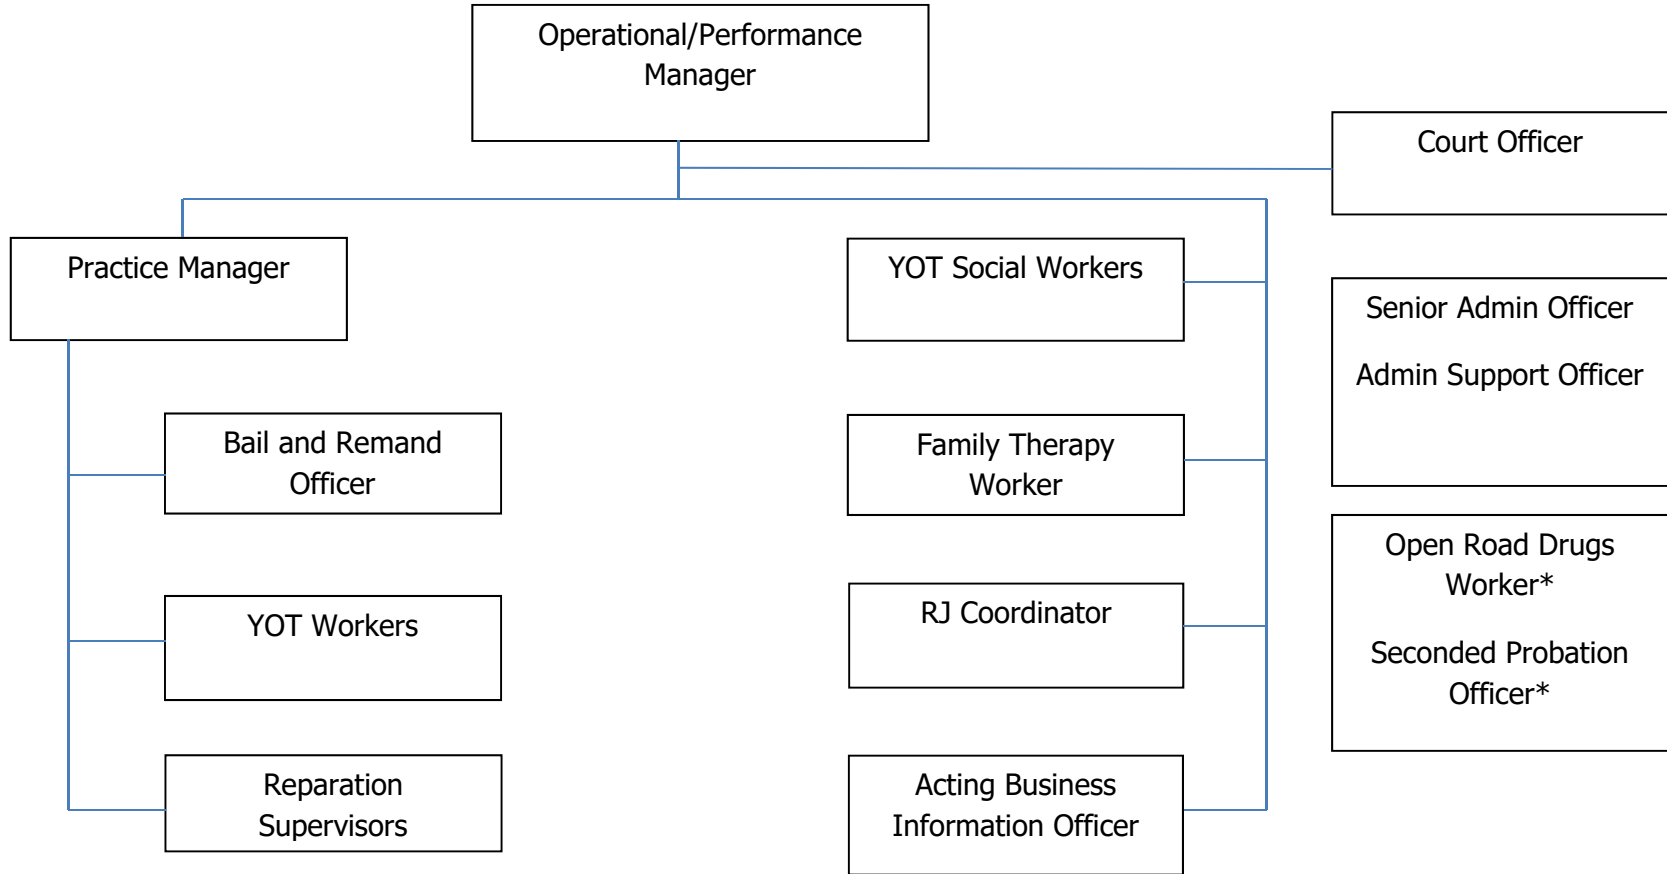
Operational/Performance Manager

Court Officer

Practice Manager

YOT Social Workers

Senior Admin Officer

Admin Support Officer

Bail and Remand Officer

Family Therapy Worker

Open Road Drugs Worker*

Seconded Probation Officer*

YOT Workers

RJ Coordinator

Reparation Supervisors

Acting Business Information Officer